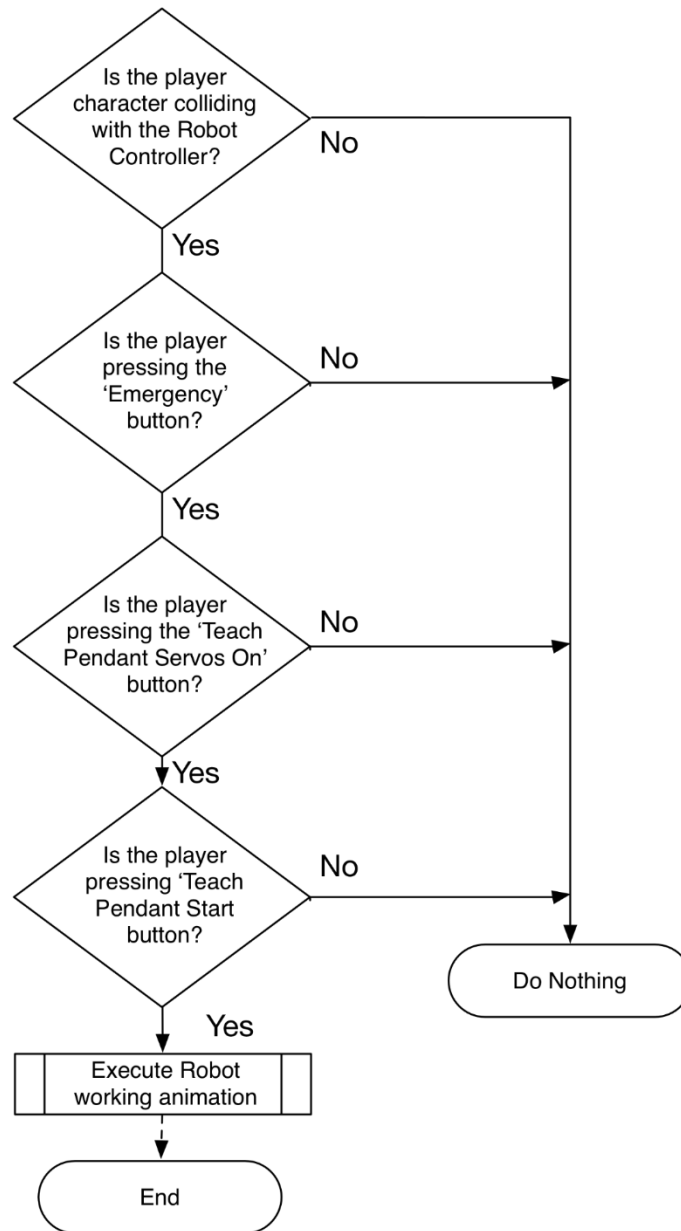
Is the player character colliding with the Robot Controller?

No

Yes

Is the player pressing the 'Emergency' button?

No

Yes

Is the player pressing the 'Teach Pendant Servos On' button?

No

Yes

Is the player pressing 'Teach Pendant Start button?

No

Do Nothing

Yes

Execute Robot working animation

End